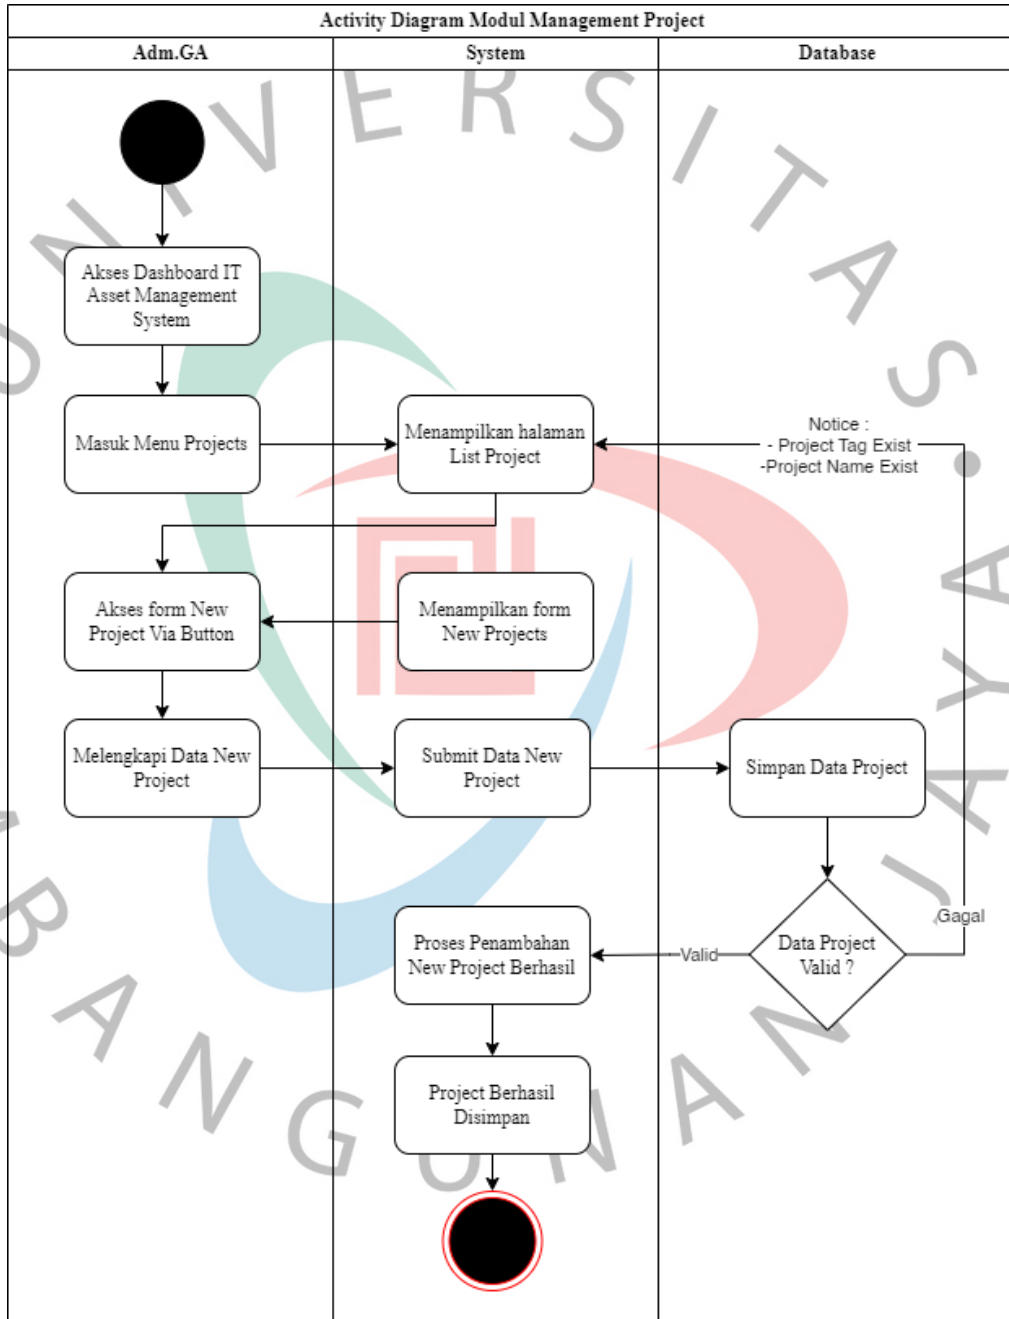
Activity Diagram Modul Management Project

| Adm.GA | System | Database |
|---|---|---|

Akses Dashboard IT Asset Management System

Masuk Menu Projects

Menampilkan halaman List Project

Notice :
- Project Tag Exist
-Project Name Exist

Akses form New Project Via Button

Menampilkan form New Projects

Melengkapi Data New Project

Submit Data New Project

Simpan Data Project

Gagal

Proses Penambahan New Project Berhasil

Valid

Data Project Valid ?

Project Berhasil Disimpan

UNIVERSITAS BANGUNAN JAYA